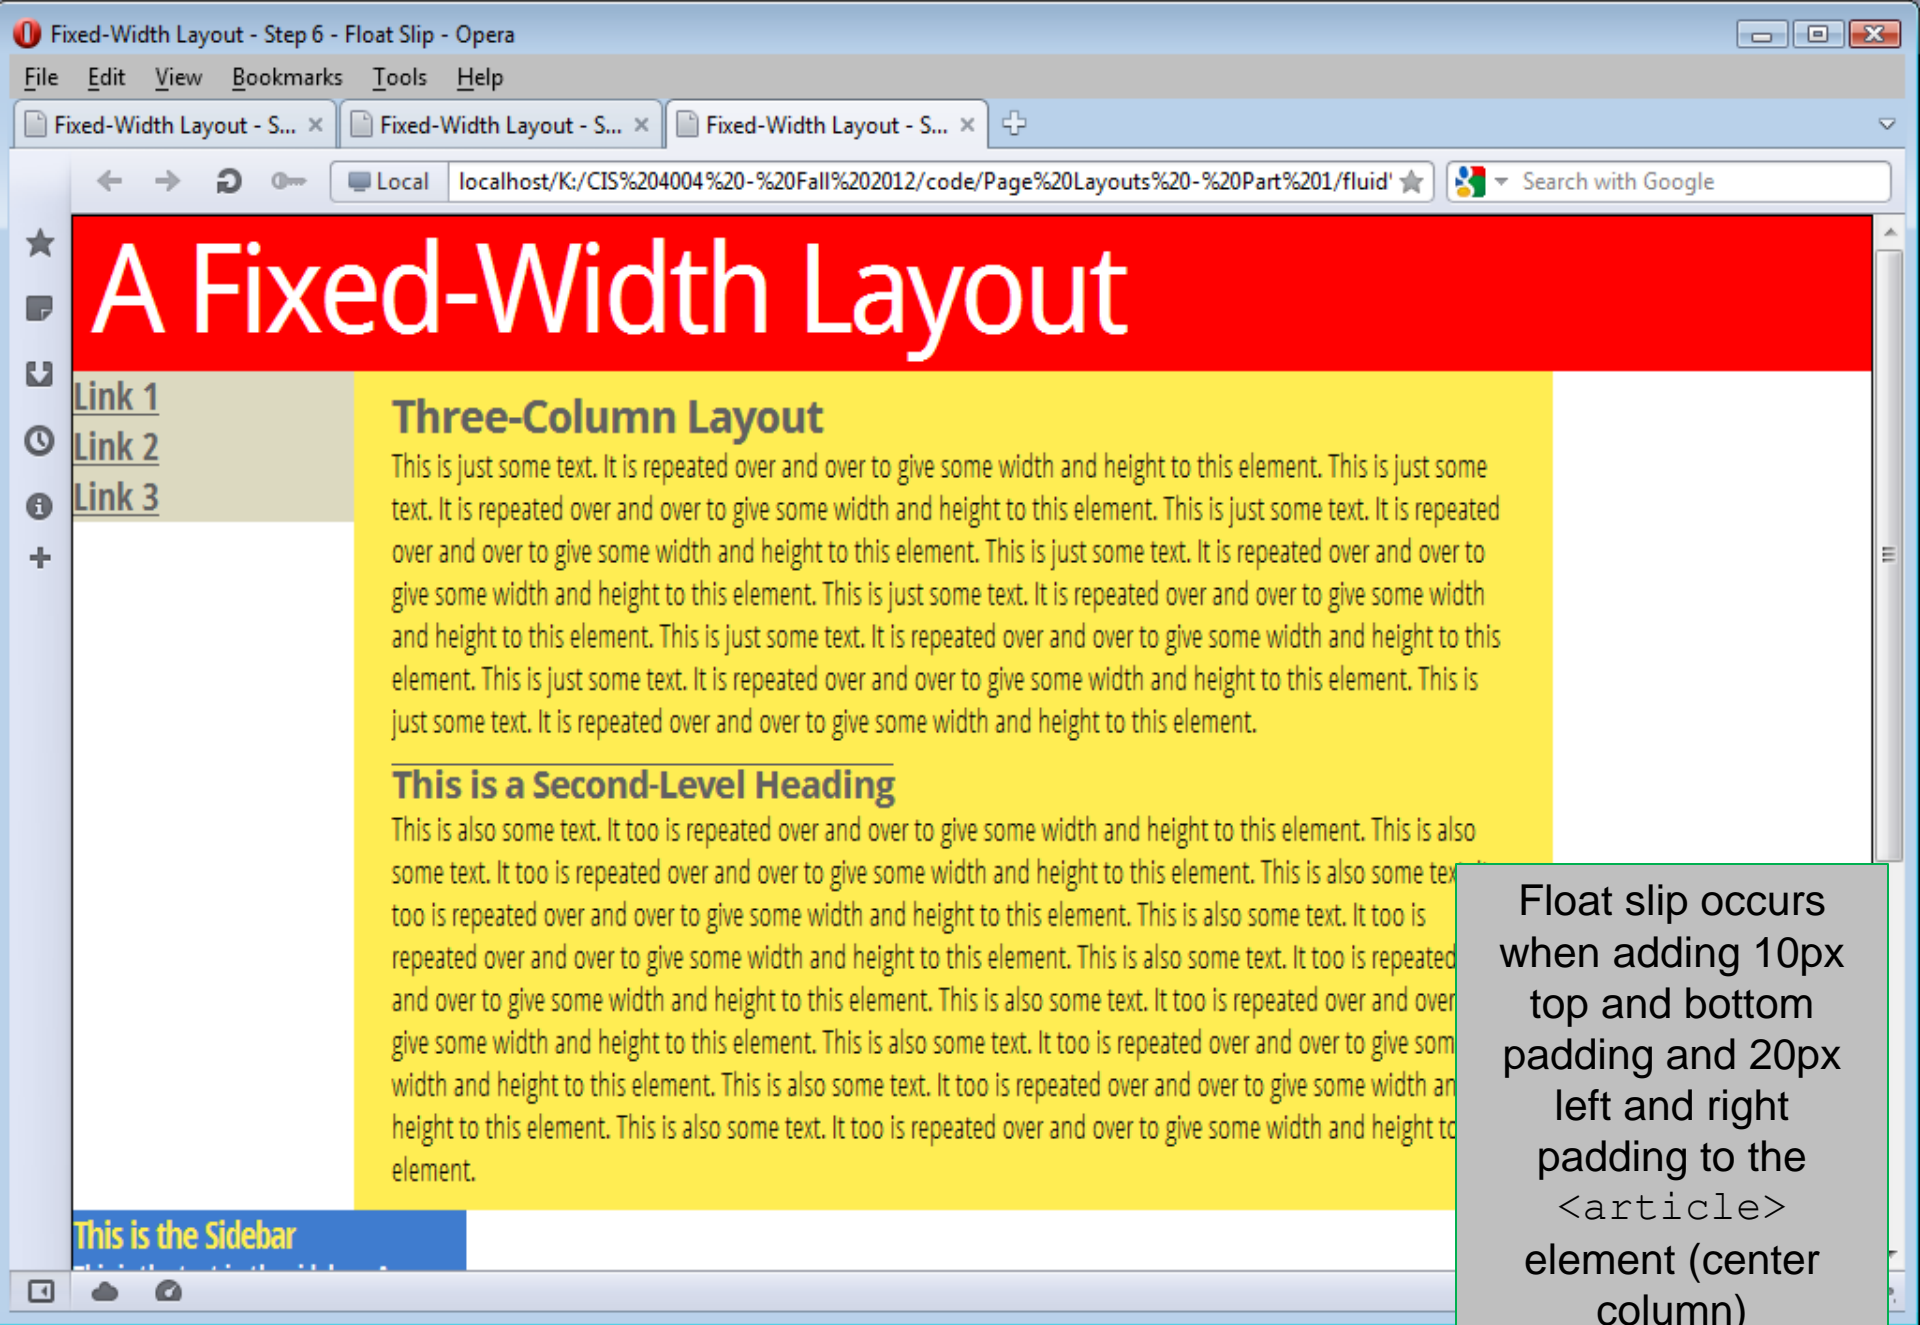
Fixed-Width Layout - Step 6 - Float Slip - Opera

File Edit View Bookmarks Tools Help

Fixed-Width Layout - S... × Fixed-Width Layout - S... × Fixed-Width Layout - S... ×

Local localhost/K:/CIS%204004%20-%20Fall%202012/code/Page%20Layouts%20-%20Part%201/fluid' Search with Google

A Fixed-Width Layout

Link 1
Link 2
Link 3

Three-Column Layout

This is just some text. It is repeated over and over to give some width and height to this element. This is just some text. It is repeated over and over to give some width and height to this element. This is just some text. It is repeated over and over to give some width and height to this element. This is just some text. It is repeated over and over to give some width and height to this element. This is just some text. It is repeated over and over to give some width and height to this element. This is just some text. It is repeated over and over to give some width and height to this element. This is just some text. It is repeated over and over to give some width and height to this element. This is just some text. It is repeated over and over to give some width and height to this element.

This is a Second-Level Heading

This is also some text. It too is repeated over and over to give some width and height to this element. This is also some text. It too is repeated over and over to give some width and height to this element. This is also some tex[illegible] too is repeated over and over to give some width and height to this element. This is also some text. It too is repeated over and over to give some width and height to this element. This is also some text. It too is repeated and over to give some width and height to this element. This is also some text. It too is repeated over and over give some width and height to this element. This is also some text. It too is repeated over and over to give som width and height to this element. This is also some text. It too is repeated over and over to give some width an height to this element. This is also some text. It too is repeated over and over to give some width and height to element.

This is the Sidebar

Float slip occurs when adding 10px top and bottom padding and 20px left and right padding to the <article> element (center column)